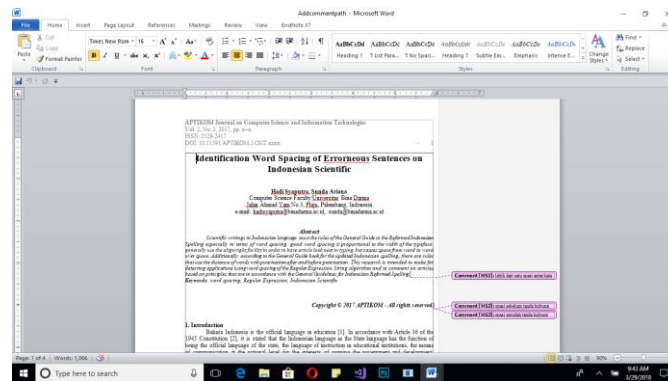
Addcommentpath - Microsoft Word

File Home Insert Page Layout References Mailings Review View EndNote X7

Cut
Copy
Paste
Format Painter
Clipboard

Times New Roman 16
Font

Paragraph

AaBbCcDd AaBbCcDc AaBbCcDc AaBbCcDd AaBbCcDc AaBbCcDc AaBbCcDc
Heading 1 ¶ List Para... ¶ No Spaci... Heading 7 Subtle Em... Emphasis Intense E...
Change Styles
Styles

Find
Replace
Select
Editing

APTIKOM Journal on Computer Science and Information Technologies
Vol. 2, No. 2, 2017, pp. x~x
ISSN: 2528-2417
DOI: 10.11591/APTIKOM.J.CSIT.xxxx

Identification Word Spacing of Errorneous Sentences on Indonesian Scientific

Hadi Syaputra, Sanda Ariana
Computer Science Faculty Universitas Bina Darma
Jalan Ahmad Yani No.3, Plaju, Palembang, Indonesia
e-mail: hadisyaputra@binadarma.ac.id, sanda@binadarma.ac.id

Abstract
Scientific writings in Indonesian language must the rules of the General Guide to the Reformed Indonesian Spelling especially in terms of word spacing. good word spacing is proportional to the width of the typeface generally use the align right facility in order to have article look neat in typing, but many space from word to word or an space. Additionally, according to the General Guide book for the updated Indonesian spelling, there are rules that use the distance of words with punctuation after and before punctuation. This research is intended to make for detecting application using word spacing of the Regular Expression String algorithm and to comment on articles based on principles that are in accordance with the General Guidelines for Indonesian Reformed Spelling.
Keywords: word spacing, Regular Expression, Indonesian Scientific

Copyright © 2017 APTIKOM - All rights reserved.

1. Introduction
Bahasa Indonesia is the official language in education [1]. In accordance with Article 36 of the 1945 Constitution [2], it is stated that the Indonesian language as the State language has the function of being the official language of the state, the language of instruction in educational institutions, the means of communication in the national level for the interests of planning the government and development

Comment [HS1]: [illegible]
Comment [HS2]: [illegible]
Comment [HS3]: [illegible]

Page: 1 of 4 Words: 1,966 90%

Type here to search
9:43 AM
3/29/2018